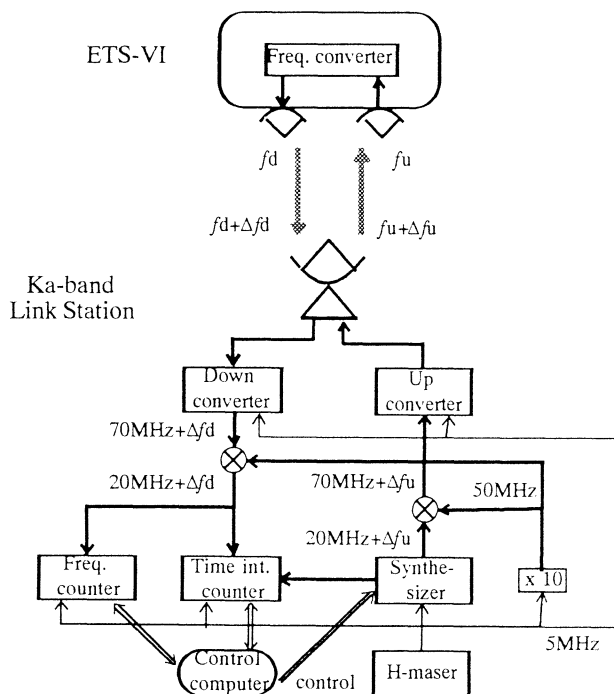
ETS-VI

Freq. converter

$f$d

$f$u

$f$d+$\Delta f$d

$f$u+$\Delta f$u

Ka-band Link Station

Down converter

Up converter

70MHz+$\Delta f$d

20MHz+$\Delta f$d

70MHz+$\Delta f$u

50MHz

20MHz+$\Delta f$u

Freq. counter

Time int. counter

Synthesizer

x 10

5MHz

Control computer

control

H-maser